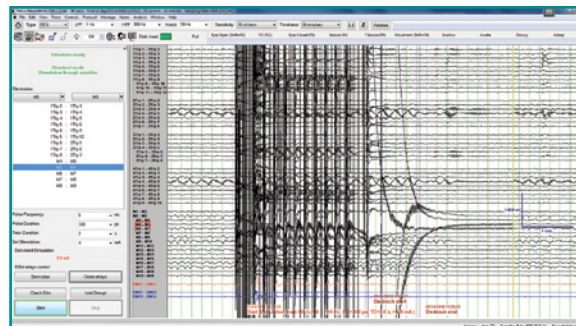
File Edit View Trace Control Protocol Montage Notes Analysis Window Help

Type EEG

Sensitivity

Timebase

Review

Stimulation ready

Standard mode
Stimulation through amplifier

Electrodes

Pulse Frequency: 5 Hz
Pulse Duration: 100 µs
Train Duration: 2 s
Set Stimulation: 4 mA

Start

Stop

Check Elec

Clear all